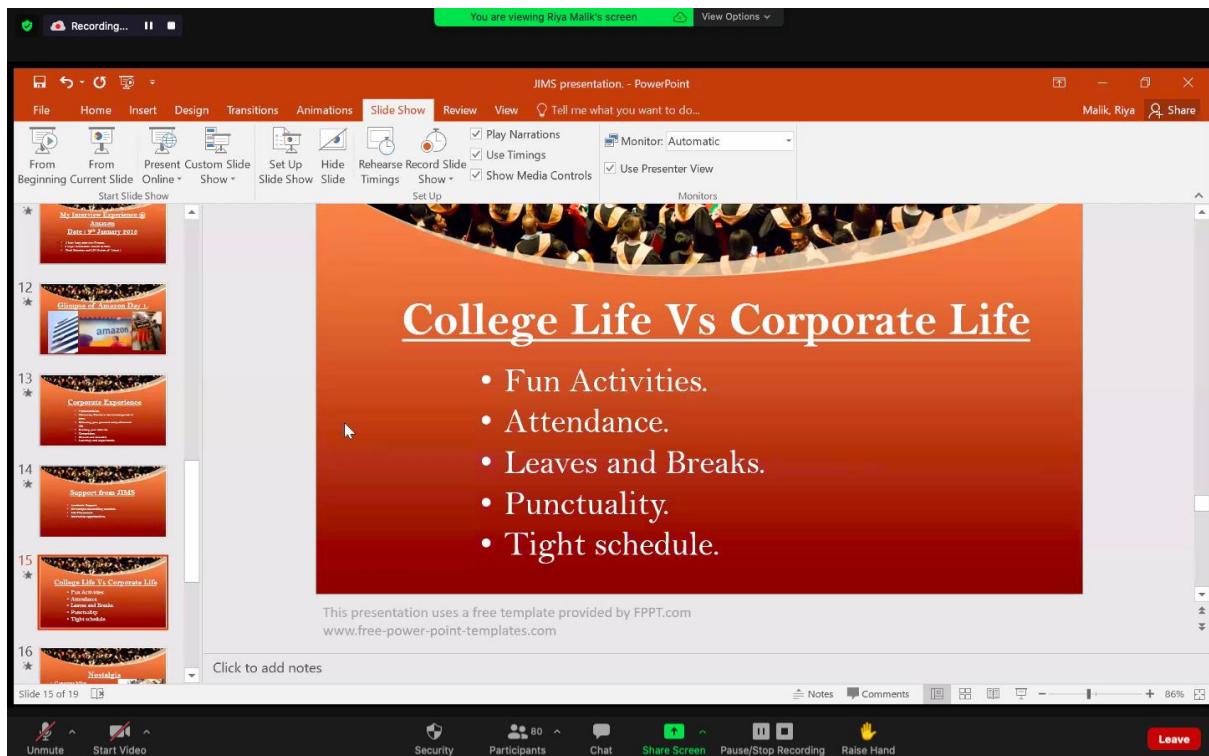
Recording...

You are viewing Riya Malik's screen

View Options

JIMS presentation. - PowerPoint

File Home Insert Design Transitions Animations Slide Show Review View Tell me what you want to do...

Malik, Riya Share

From Beginning
From Current Slide
Present Online
Custom Slide Show
Start Slide Show
Set Up Slide Show
Hide Slide
Rehearse Timings
Record Slide Show
Play Narrations
Use Timings
Show Media Controls
Set Up
Monitor: Automatic
Use Presenter View
Monitors

My Interview Experience @ Amazon
Date : 9th January 2016

12
Glimpse of Amazon Day 1.

13
Corporate Experience

14
Support from JIMS

15
College Life Vs Corporate Life
• Fun Activities.
• Attendance.
• Leaves and Breaks.
• Punctuality.
• Tight schedule.

16
Nostalgia

College Life Vs Corporate Life

• Fun Activities.
• Attendance.
• Leaves and Breaks.
• Punctuality.
• Tight schedule.

This presentation uses a free template provided by FPPT.com
www.free-power-point-templates.com

Click to add notes

Slide 15 of 19

Notes Comments 86%

Unmute
Start Video
Security
Participants 80
Chat
Share Screen
Pause/Stop Recording
Raise Hand
Leave